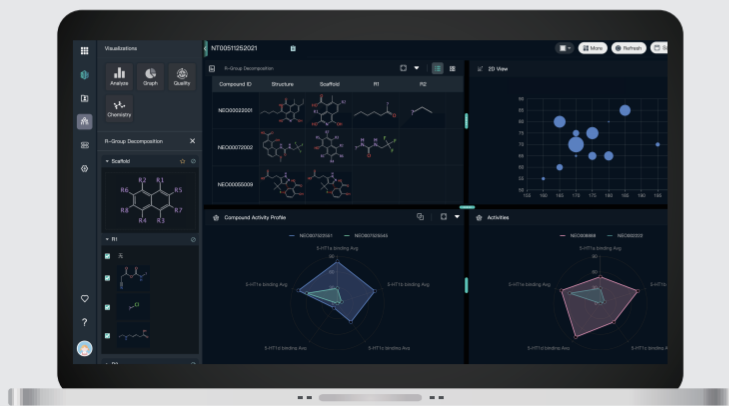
Visualizations

Analysis Graph Quality

Chemistry

R-Group Decomposition

Scaffold

R6 R2 R1 R5 R3 R4 R7

R1

NT00511252021

More Refresh

R-Group Decomposition

| Compound ID | Structure | Scaffold | R1 | R2 |
|---|---|---|---|---|
| NEO00002001 | | | | |
| NEO00072002 | | | | |
| NEO00055009 | | | | |

2D View

Compound Activity Profile

5-HT1a binding Avg

5-HT1e binding Avg

5-HT1c binding Avg

5-HT1d binding Avg

5-HT1b binding Avg

Activities

5-HT1a binding Avg

5-HT1e binding Avg

5-HT1c binding Avg

5-HT1d binding Avg